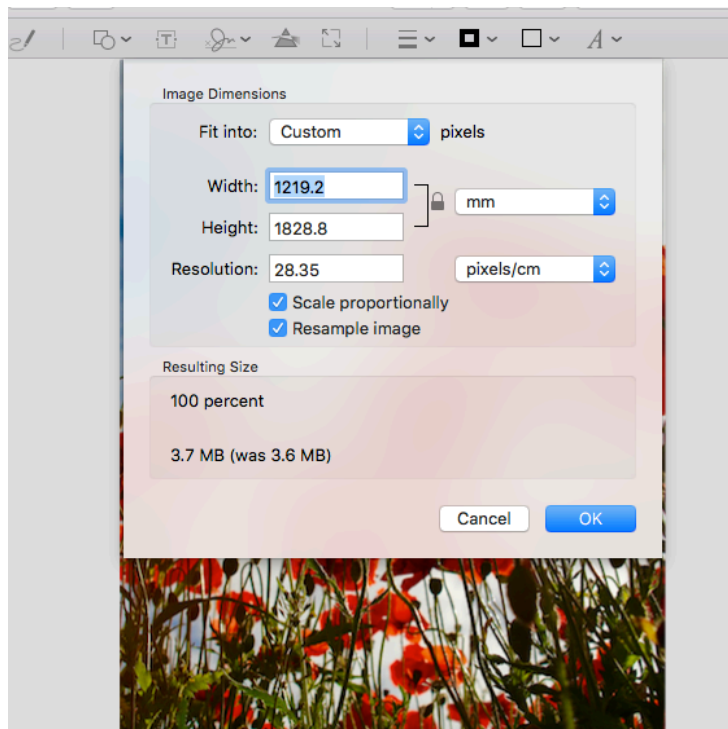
Image Dimensions

Fit into: Custom pixels

Width: 1219.2

Height: 1828.8

mm

Resolution: 28.35

pixels/cm

Scale proportionally

Resample image

Resulting Size

100 percent

3.7 MB (was 3.6 MB)

Cancel

OK